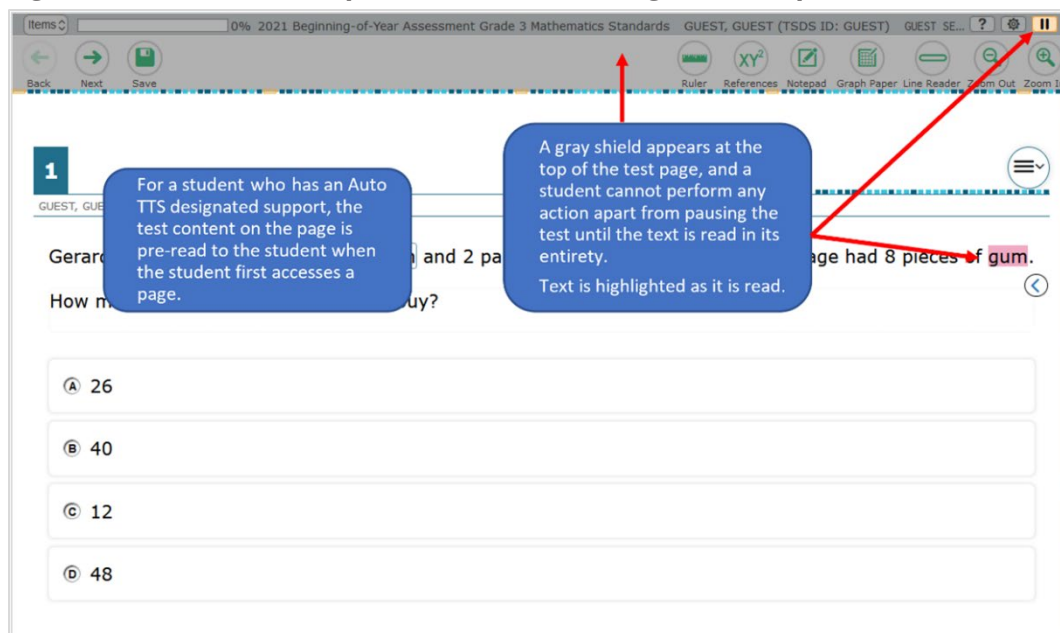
Items

0% 2021 Beginning-of-Year Assessment Grade 3 Mathematics Standards GUEST, GUEST (TSDS ID: GUEST) GUEST SE... ?

Back Next Save

Ruler References Notepad Graph Paper Line Reader Zoom Out Zoom I

1

GUEST, GUE

For a student who has an Auto TTS designated support, the test content on the page is pre-read to the student when the student first accesses a page.

A gray shield appears at the top of the test page, and a student cannot perform any action apart from pausing the test until the text is read in its entirety.

Text is highlighted as it is read.

Gerar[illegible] and 2 pa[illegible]age had 8 pieces of gum.

How m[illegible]uy?

Ⓐ 26

Ⓑ 40

Ⓒ 12

Ⓓ 48